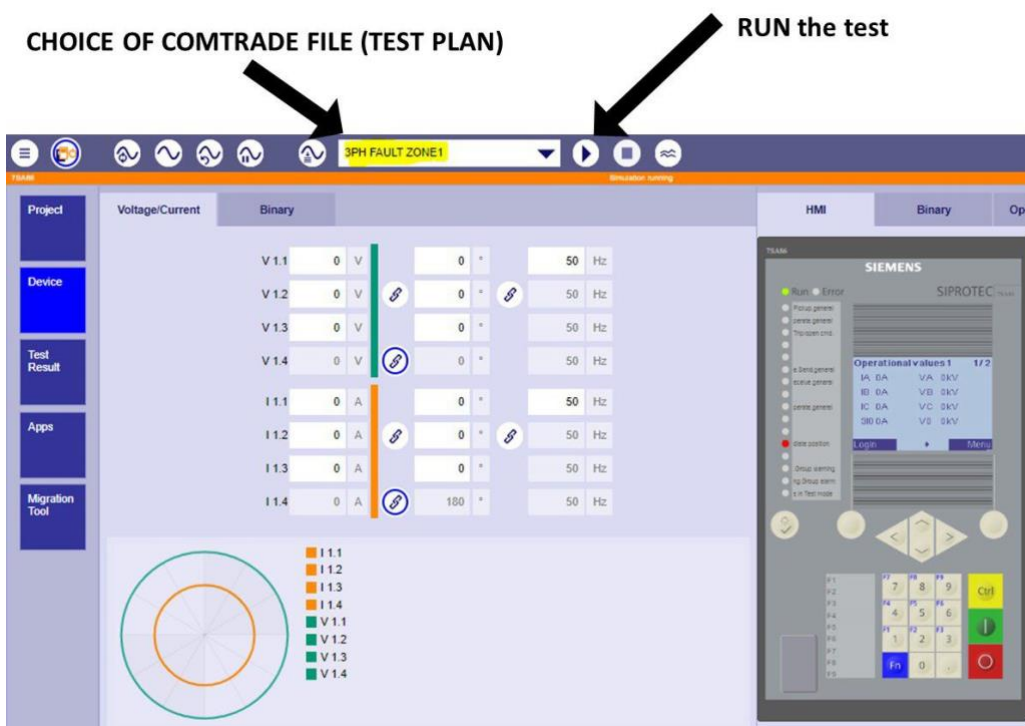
CHOICE OF COMTRADE FILE (TEST PLAN)

RUN the test

3PH FAULT ZONE1

TSAM

Simulation running

Project

Device

Test Result

Apps

Migration Tool

Voltage/Current

Binary

| | | | | | | |
|---|---|---|---|---|---|---|
| V 1.1 | 0 | V | 0 | ° | 50 | Hz |
| V 1.2 | 0 | V | 0 | ° | 50 | Hz |
| V 1.3 | 0 | V | 0 | ° | 50 | Hz |
| V 1.4 | 0 | V | 0 | ° | 50 | Hz |
| I 1.1 | 0 | A | 0 | ° | 50 | Hz |
| I 1.2 | 0 | A | 0 | ° | 50 | Hz |
| I 1.3 | 0 | A | 0 | ° | 50 | Hz |
| I 1.4 | 0 | A | 180 | ° | 50 | Hz |

I 1.1
I 1.2
I 1.3
I 1.4
V 1.1
V 1.2
V 1.3
V 1.4

HMI

Binary

Op

TSAM

SIEMENS

Run Error

SIPROTEC

Pickup general
perate general
Trip open cmd.

e.Send general
eceive general

perate general

state position

Group warning
ng Group alarm
s in Test mode

Operational values 1 1/2
IA 0A VA 0kV
IB 0A VB 0kV
IC 0A VC 0kV
3I0 0A V0 0kV

Login Menu

F1
F2
F3
F4
F5
F6
F7
F8
F9

7 8 9
4 5 6
1 2 3
Fn 0 .

Ctrl